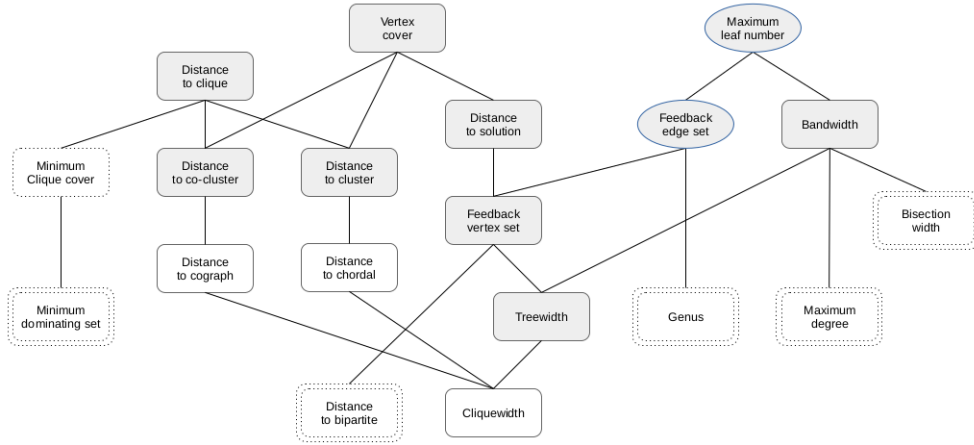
Vertex cover

Maximum leaf number

Distance to clique

Distance to solution

Feedback edge set

Bandwidth

Minimum Clique cover

Distance to co-cluster

Distance to cluster

Feedback vertex set

Bisection width

Distance to cograph

Distance to chordal

Minimum dominating set

Treewidth

Genus

Maximum degree

Distance to bipartite

Cliquewidth